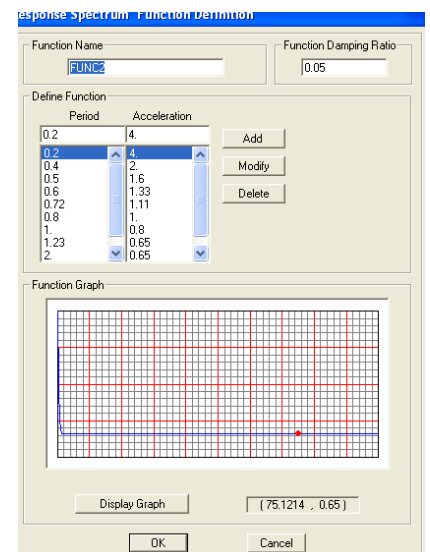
esponse Spectrum Function Definition

Function Name
FUNC2

Function Damping Ratio
0.05

Define Function
Period
Acceleration
0.2
4.
0.2
0.4
0.5
0.6
0.72
0.8
1.
1.23
2.
4.
2.
1.6
1.33
1.11
1.
0.8
0.65
0.65
Add
Modify
Delete

Function Graph

Display Graph
( 75.1214 , 0.65 )

OK
Cancel